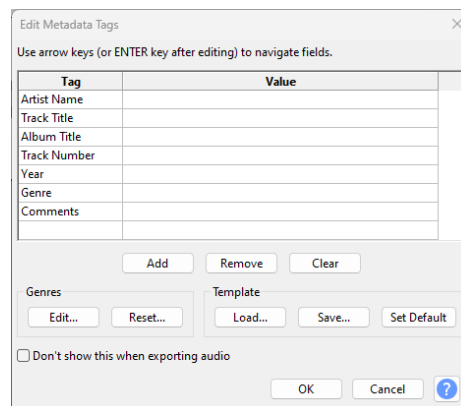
Edit Metadata Tags

Use arrow keys (or ENTER key after editing) to navigate fields.

| Tag | Value |
|---|---|
| Artist Name | |
| Track Title | |
| Album Title | |
| Track Number | |
| Year | |
| Genre | |
| Comments | |
| | |

Add Remove Clear

Genres
Edit... Reset...

Template
Load... Save... Set Default

Don't show this when exporting audio

OK Cancel ?